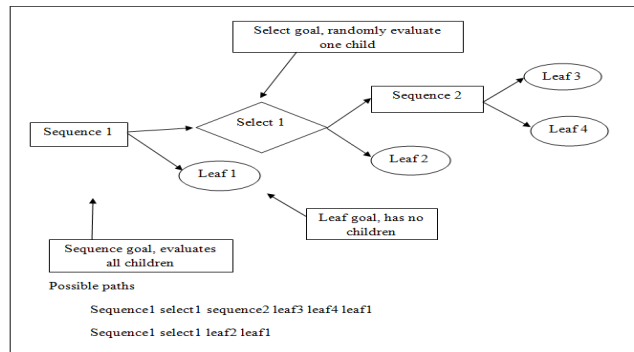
Select goal, randomly evaluate one child

Sequence 1

Select 1

Sequence 2

Leaf 3

Leaf 4

Leaf 2

Leaf 1

Leaf goal, has no children

Sequence goal, evaluates all children

Possible paths

Sequence1 select1 sequence2 leaf3 leaf4 leaf1

Sequence1 select1 leaf2 leaf1